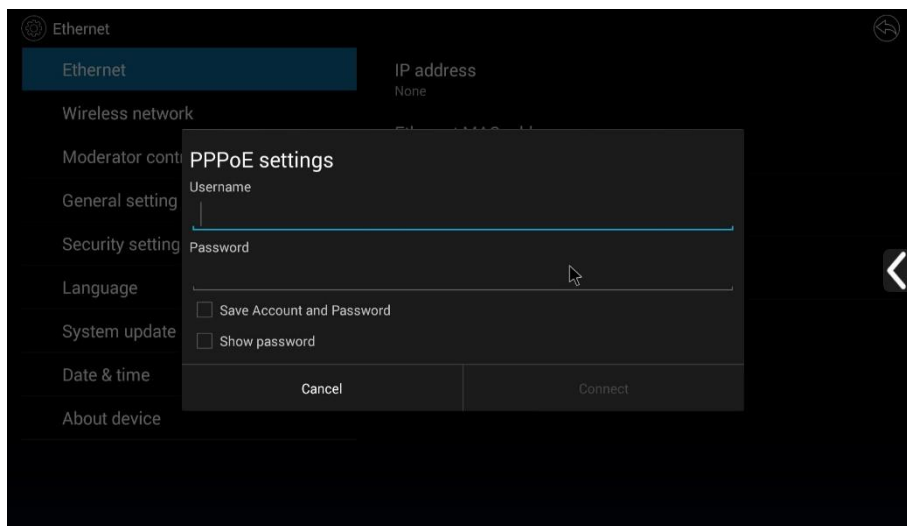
Ethernet

Ethernet
Wireless network
Moderator contr
General setting
Security setting
Language
System update
Date & time
About device

IP address
None

PPPoE settings
Username
Password
Save Account and Password
Show password
Cancel
Connect